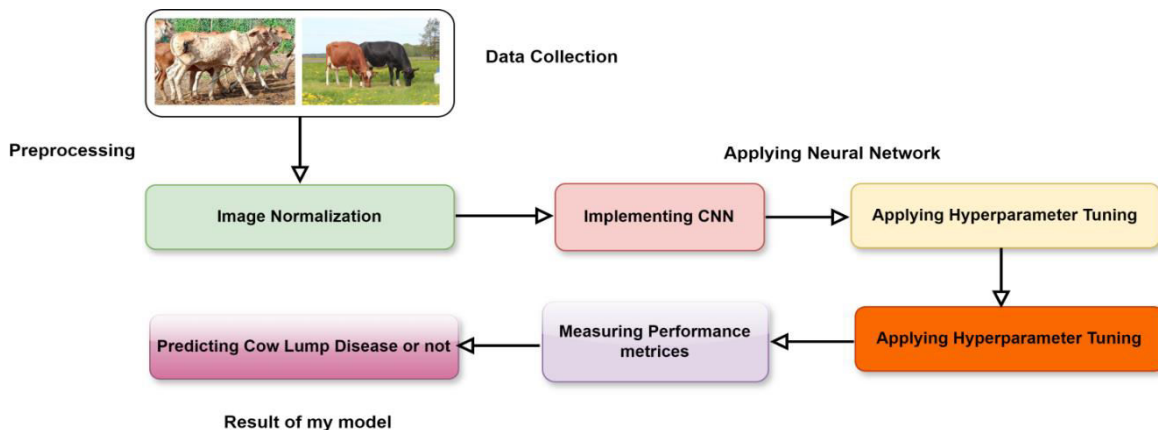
Data Collection

Preprocessing

Applying Neural Network

Image Normalization

Implementing CNN

Applying Hyperparameter Tuning

Applying Hyperparameter Tuning

Measuring Performance metrices

Predicting Cow Lump Disease or not

Result of my model